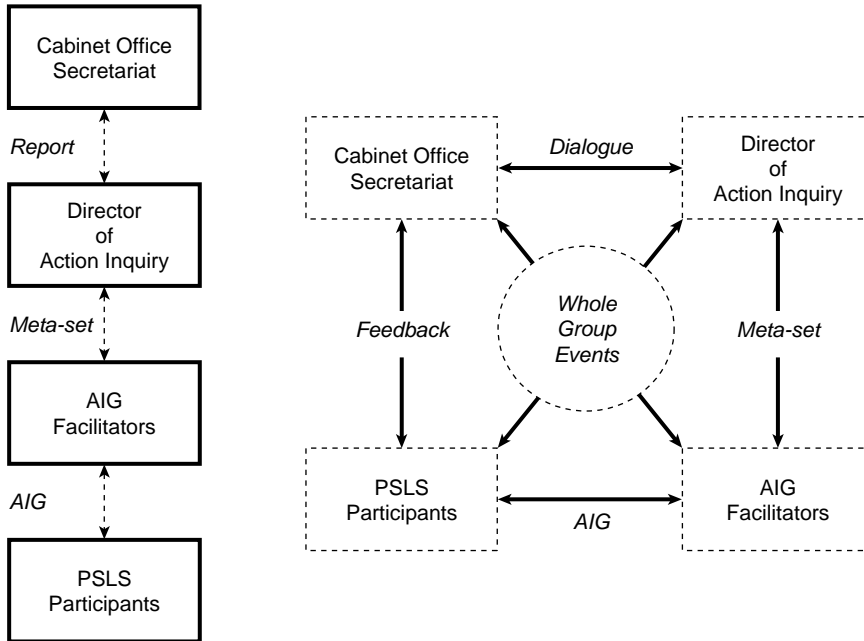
Cabinet Office Secretariat

Report

Director of Action Inquiry

Meta-set

AIG Facilitators

AIG

PSLS Participants

Cabinet Office Secretariat

Dialogue

Director of Action Inquiry

Feedback

Whole Group Events

Meta-set

PSLS Participants

AIG

AIG Facilitators